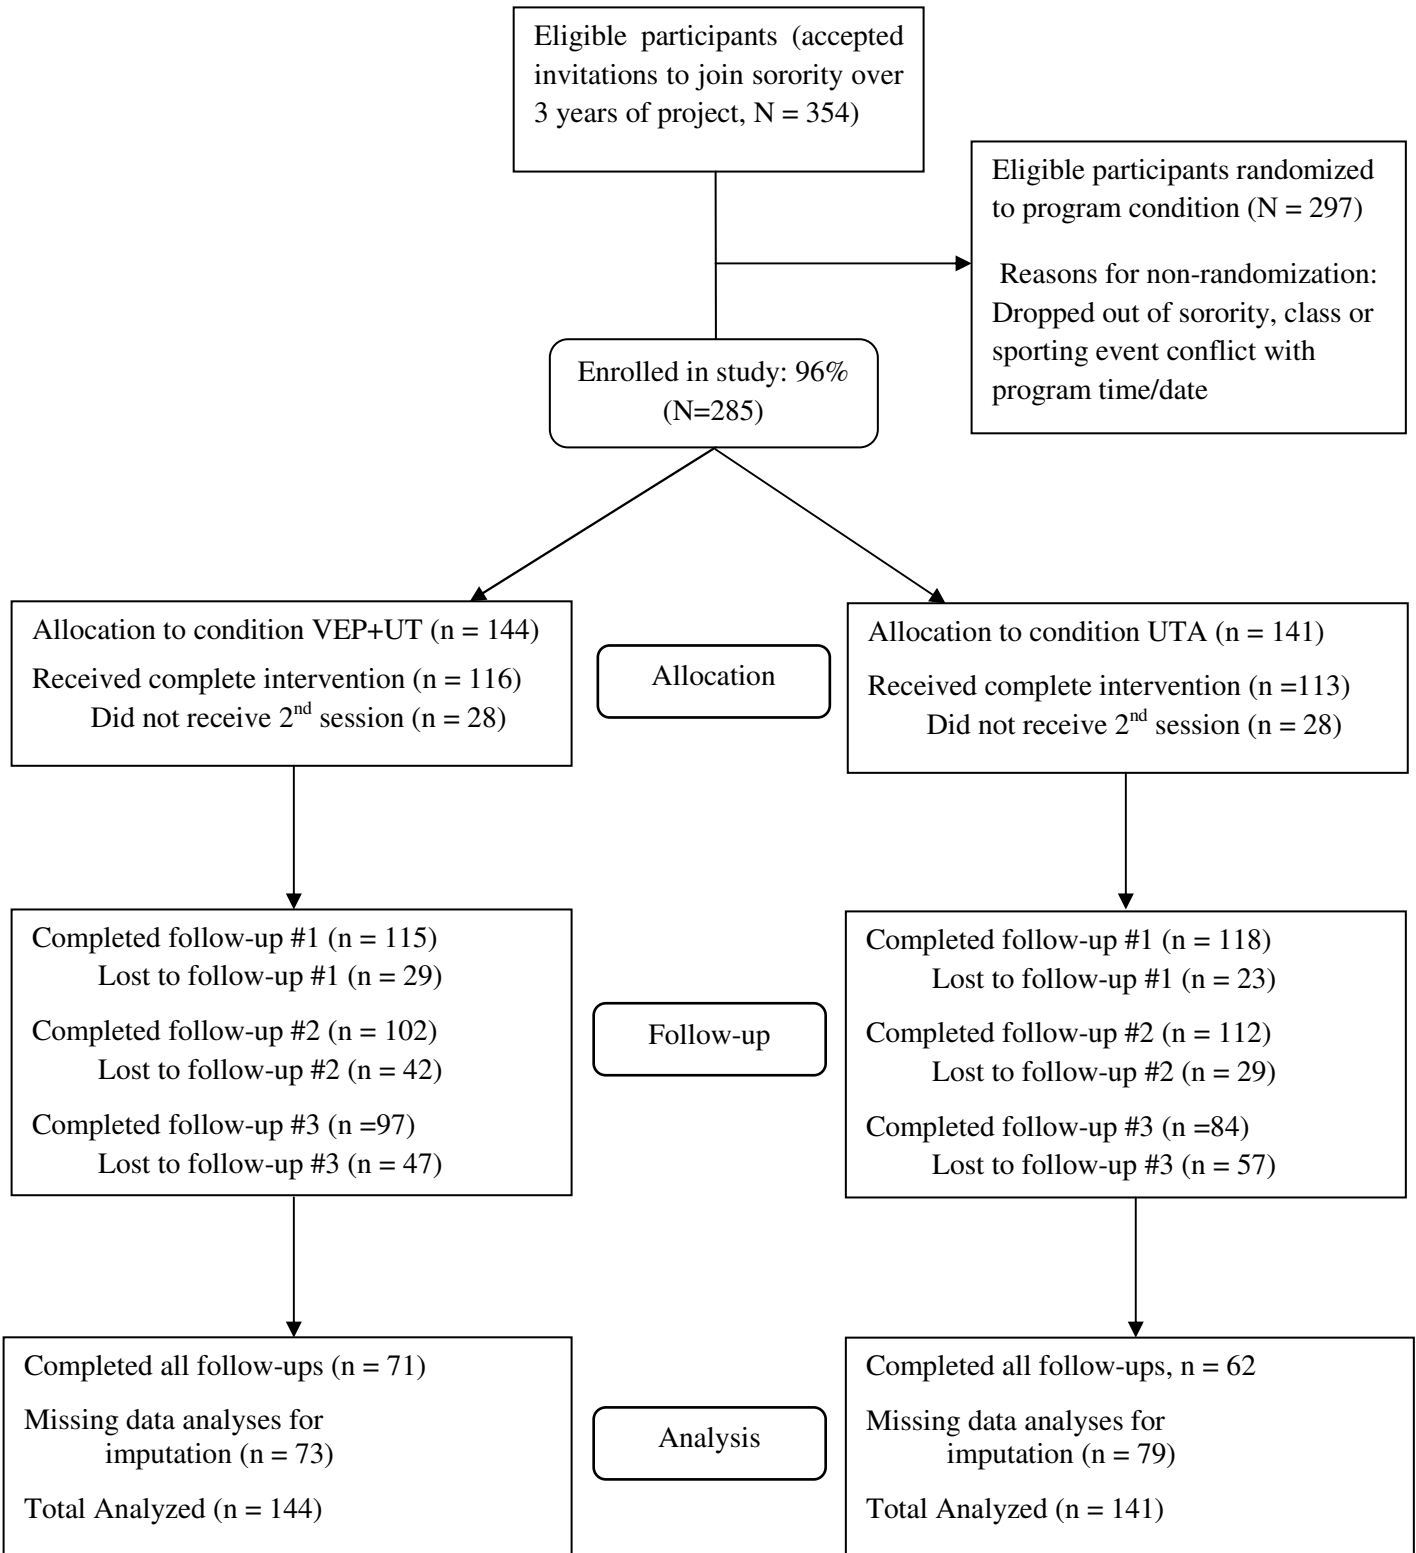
Eligible participants (accepted invitations to join sorority over 3 years of project, N = 354)

Eligible participants randomized to program condition (N = 297)

Reasons for non-randomization: Dropped out of sorority, class or sporting event conflict with program time/date

Enrolled in study: 96% (N=285)

Allocation to condition VEP+UT (n = 144)
Received complete intervention (n = 116)
Did not receive 2$^{nd}$ session (n = 28)

Allocation

Allocation to condition UTA (n = 141)
Received complete intervention (n =113)
Did not receive 2$^{nd}$ session (n = 28)

Completed follow-up #1 (n = 115)
Lost to follow-up #1 (n = 29)
Completed follow-up #2 (n = 102)
Lost to follow-up #2 (n = 42)
Completed follow-up #3 (n =97)
Lost to follow-up #3 (n = 47)

Follow-up

Completed follow-up #1 (n = 118)
Lost to follow-up #1 (n = 23)
Completed follow-up #2 (n = 112)
Lost to follow-up #2 (n = 29)
Completed follow-up #3 (n =84)
Lost to follow-up #3 (n = 57)

Completed all follow-ups (n = 71)
Missing data analyses for imputation (n = 73)
Total Analyzed (n = 144)

Analysis

Completed all follow-ups, n = 62
Missing data analyses for imputation (n = 79)
Total Analyzed (n = 141)